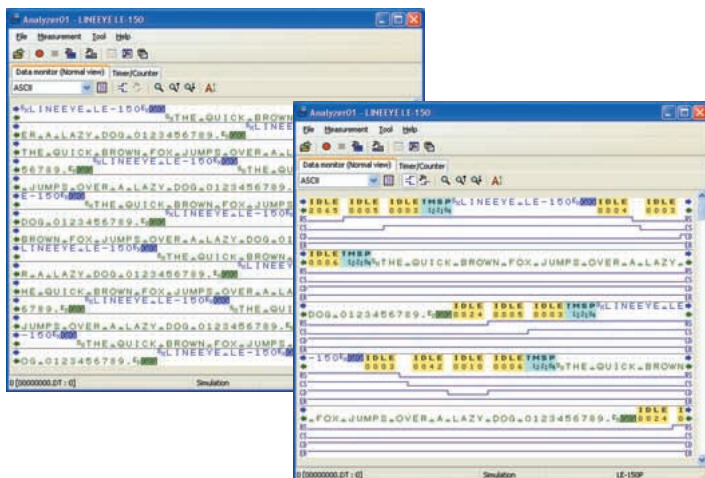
Analyzer01 - LINEEYE LE-150

File Measurement Tool Help

Data monitor (Normal view) Timer/Counter

ASCII

LINEEYE LE-150
THE QUICK BROWN
LINEEYE
ER A LAZY DOG 0123456789.
THE QUICK BROWN FOX JUMPS OVER A LA
LINEEYE LE-150
THE QU
56789.
JUMPS OVER A LAZY DOG 0123456789.
E-150
THE QUICK BROWN FOX JUMPS
LINEEYE LE-150
DOG 0123456789.
BROWN FOX JUMPS OVER A LAZY DOG 01
LINEEYE LE-150
THE QUICK BROWN
LINEEY
R A LAZY DOG 0123456789.
HE QUICK BROWN FOX JUMPS OVER A LA
LINEEYE LE-150
THE QUI
6789.
JUMPS OVER A LAZY DOG 0123456789.
-150
THE QUICK BROWN FOX JUMPS
LINEEYE LE-150
OG 0123456789.

0 [00000000.DT : 0] Simulation

Analyzer01 - LINEEYE LE-150

File Measurement Tool Help

Data monitor (Normal view) Timer/Counter

ASCII

IDLE 2045 IDLE 0005 IDLE 0003 TMSP LINEEYE LE-150 IDLE 0004 IDLE 0003
IDLE 0006 TMSP THE QUICK BROWN FOX JUMPS OVER A LAZY
IDLE 0024 IDLE 0005 IDLE 0003 TMSP LINEEYE LE
DOG 0123456789.
-150 IDLE 0003 IDLE 0042 IDLE 0010 IDLE 0006 TMSP THE QUICK BROWN
FOX JUMPS OVER A LAZY DOG 0123456789. IDLE 0024

RS
CS
DR
CD
ER

0 [00000000.DT : 0] Simulation LE-150P